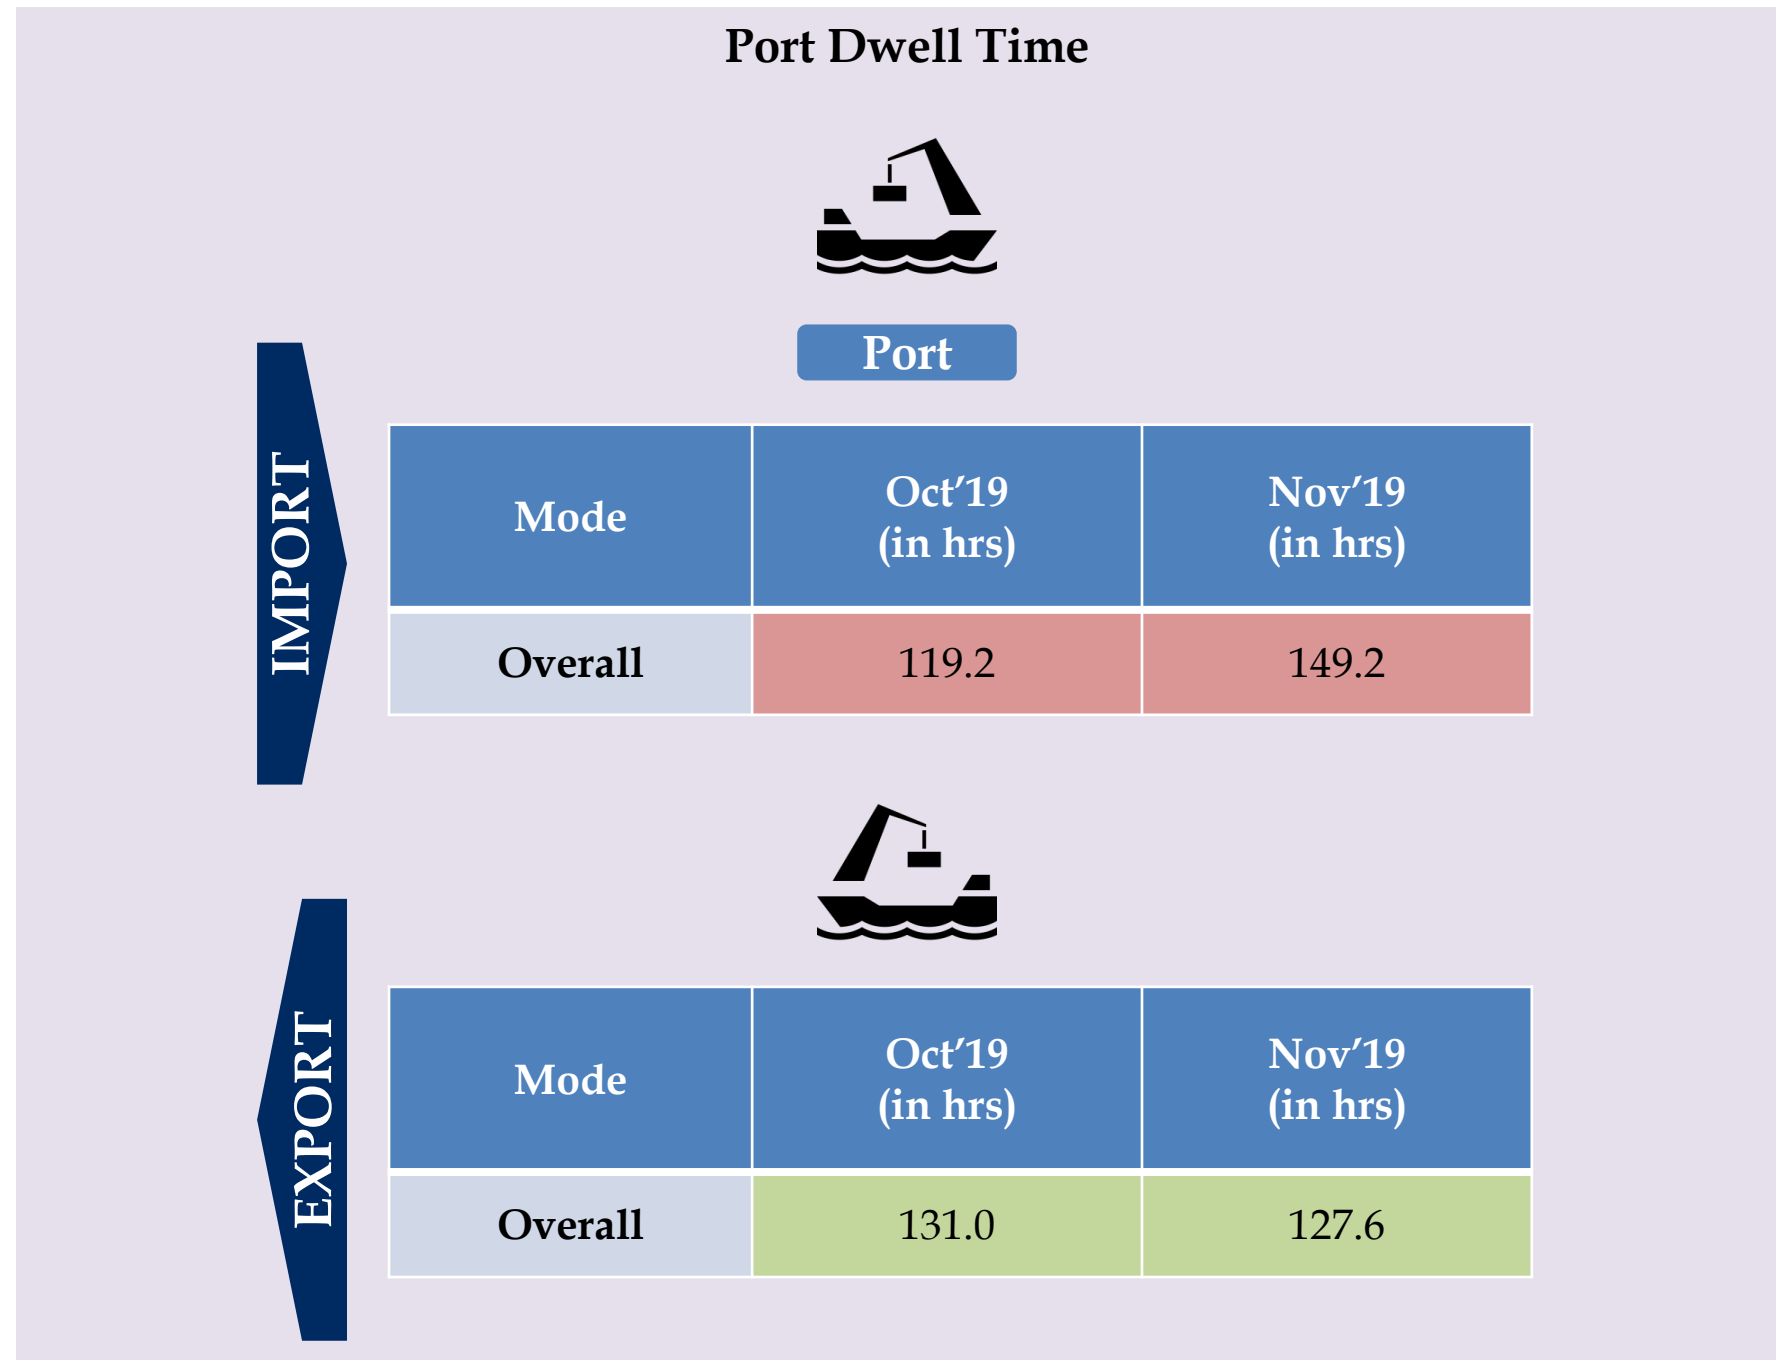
Port Dwell Time

Port

IMPORT

| Mode | Oct’19 (in hrs) | Nov’19 (in hrs) |
|---|---|---|
| Overall | 119.2 | 149.2 |

EXPORT

| Mode | Oct’19 (in hrs) | Nov’19 (in hrs) |
|---|---|---|
| Overall | 131.0 | 127.6 |